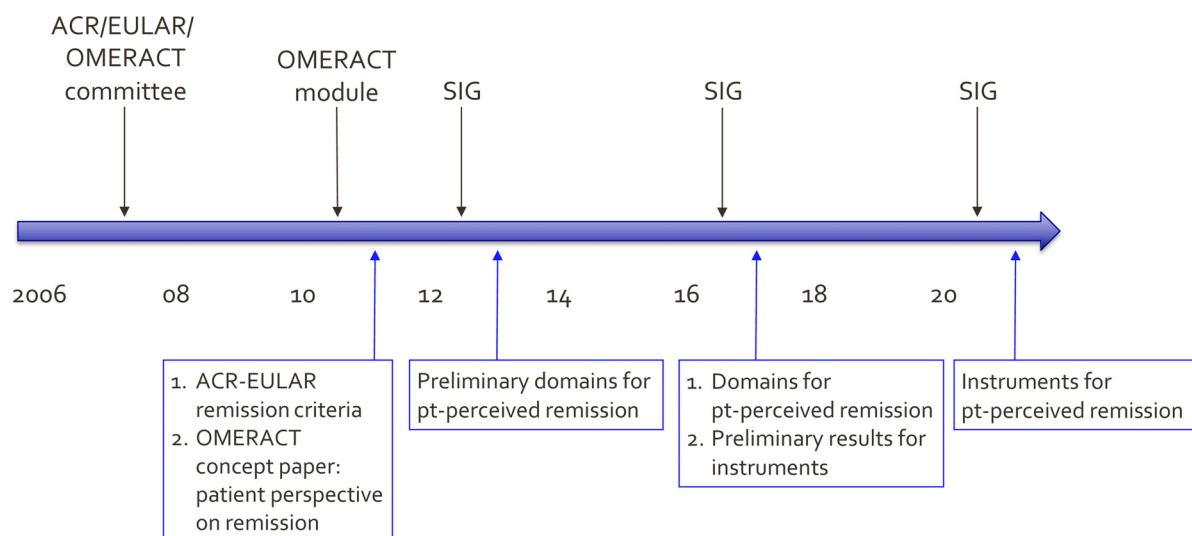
ACR/EULAR/OMERACT committee

OMERACT module

SIG

SIG

SIG

2006

08

10

12

14

16

18

20

1. ACR-EULAR remission criteria
2. OMERACT concept paper: patient perspective on remission

Preliminary domains for pt-perceived remission

1. Domains for pt-perceived remission
2. Preliminary results for instruments

Instruments for pt-perceived remission